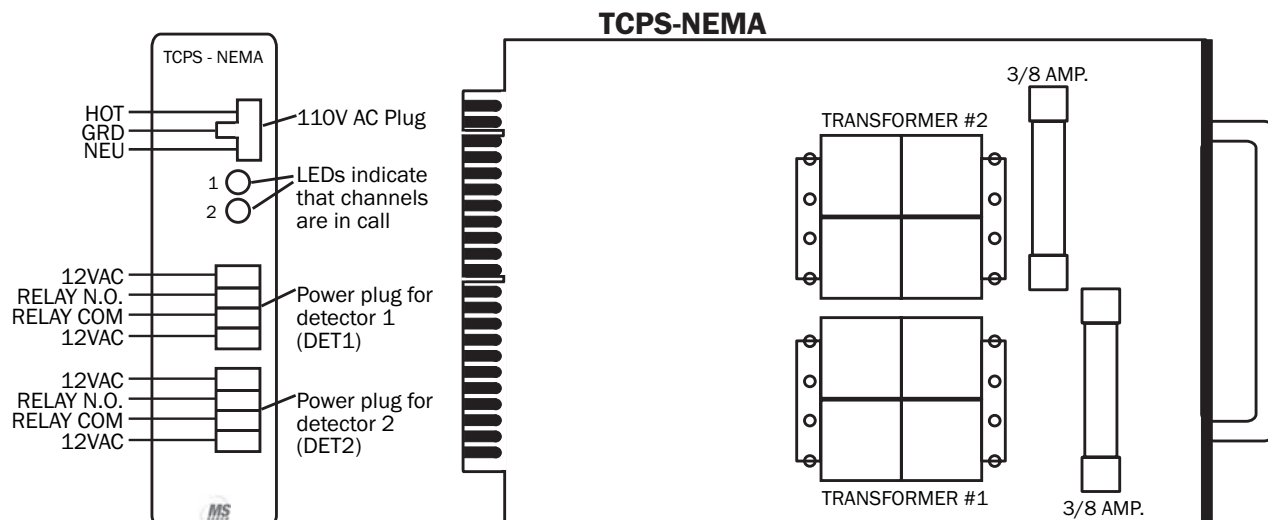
TCPS-NEMA

TCPS - NEMA

HOT
GRD
NEU

110V AC Plug

1
2

LEDs indicate that channels are in call

12VAC
RELAY N.O.
RELAY COM
12VAC

Power plug for detector 1 (DET1)

12VAC
RELAY N.O.
RELAY COM
12VAC

Power plug for detector 2 (DET2)

MS

3/8 AMP.

TRANSFORMER #2

TRANSFORMER #1

3/8 AMP.